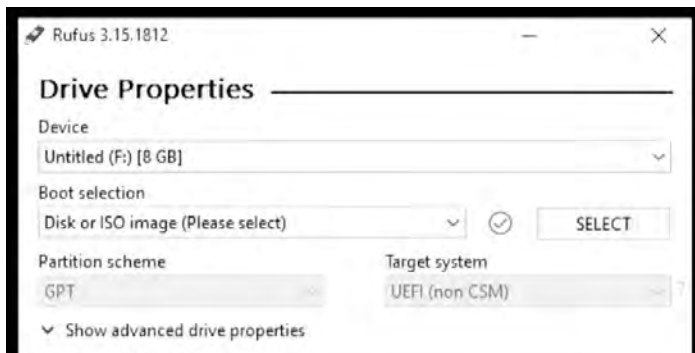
Rufus 3.15.1812

Drive Properties

Device

Untitled (F:) [8 GB]

Boot selection

Disk or ISO image (Please select)

SELECT

Partition scheme

GPT

Target system

UEFI (non CSM)

Show advanced drive properties